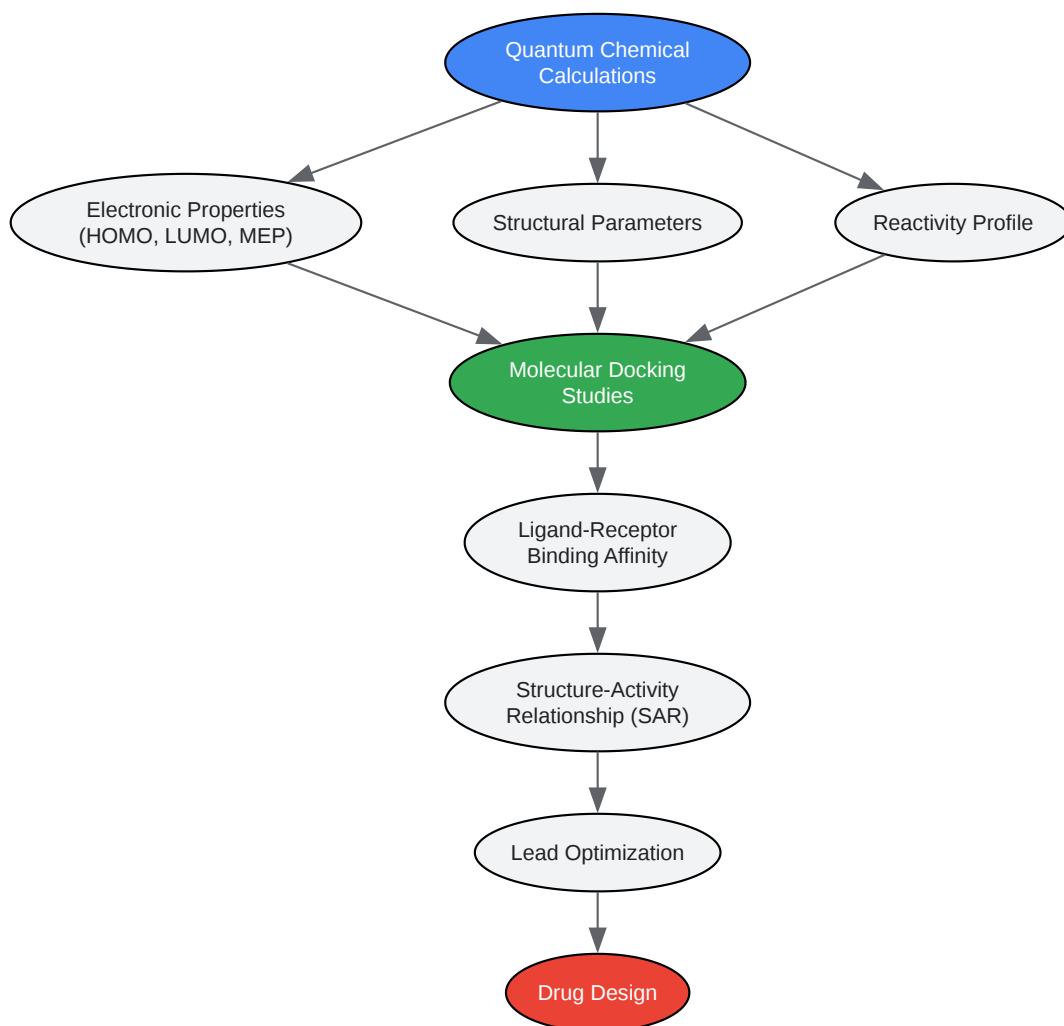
Quantum Chemical Calculations

Electronic Properties (HOMO, LUMO, MEP)

Structural Parameters

Reactivity Profile

Molecular Docking Studies

Ligand-Receptor Binding Affinity

Structure-Activity Relationship (SAR)

Lead Optimization

Drug Design